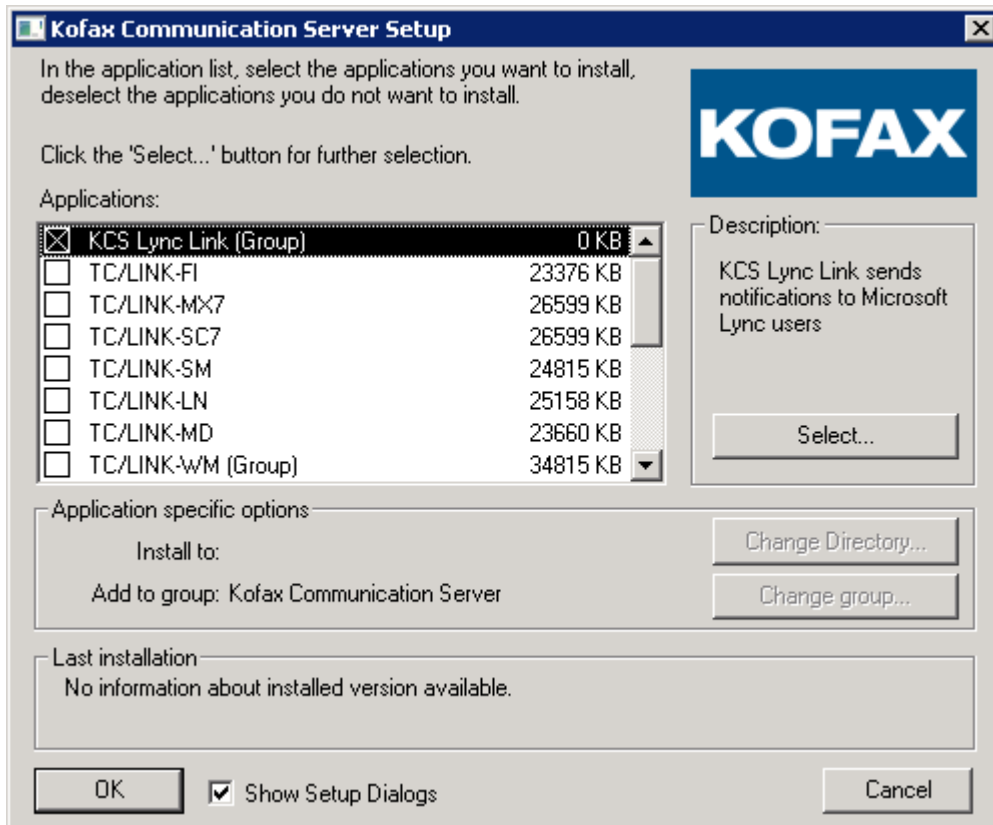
Kofax Communication Server Setup

In the application list, select the applications you want to install, deselect the applications you do not want to install.

Click the 'Select...' button for further selection.

KOFAX

Applications:

| | | |
|---|---|---|
| ☒ | KCS Lync Link (Group) | 0 KB |
| ☐ | TC/LINK-FI | 23376 KB |
| ☐ | TC/LINK-MX7 | 26599 KB |
| ☐ | TC/LINK-SC7 | 26599 KB |
| ☐ | TC/LINK-SM | 24815 KB |
| ☐ | TC/LINK-LN | 25158 KB |
| ☐ | TC/LINK-MD | 23660 KB |
| ☐ | TC/LINK-WM (Group) | 34815 KB |

Description:

KCS Lync Link sends notifications to Microsoft Lync users

Select...

Application specific options

Install to:

Add to group: Kofax Communication Server

Change Directory...

Change group...

Last installation

No information about installed version available.

OK

☑ Show Setup Dialogs

Cancel